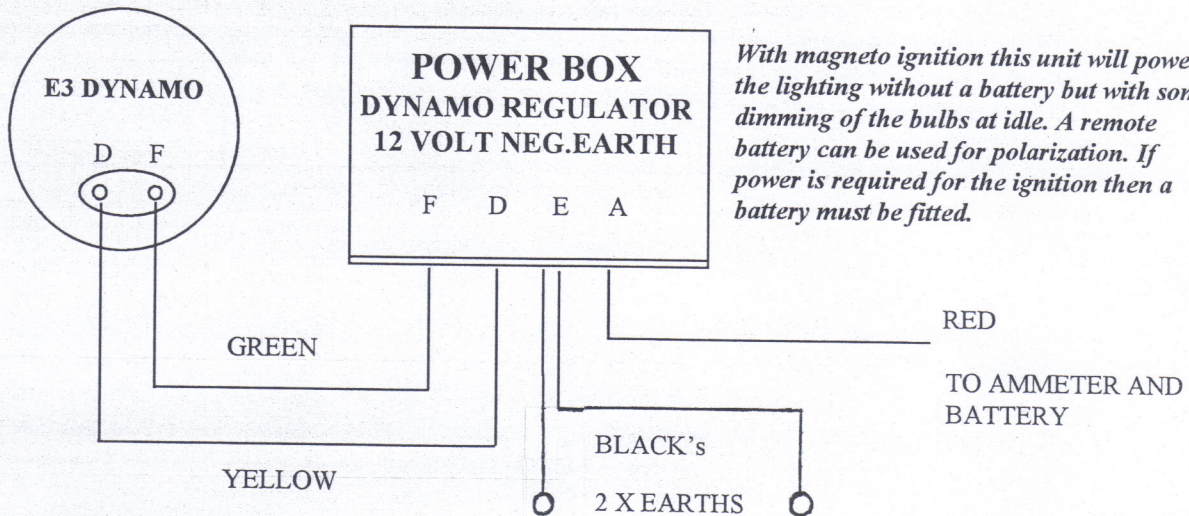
E3 DYNAMO

D F

POWER BOX
DYNAMO REGULATOR
12 VOLT NEG.EARTH

F D E A

With magneto ignition this unit will powe the lighting without a battery but with som dimming of the bulbs at idle. A remote battery can be used for polarization. If power is required for the ignition then a battery must be fitted.

RED

GREEN

TO AMMETER AND BATTERY

BLACK's

YELLOW

2 X EARTHS